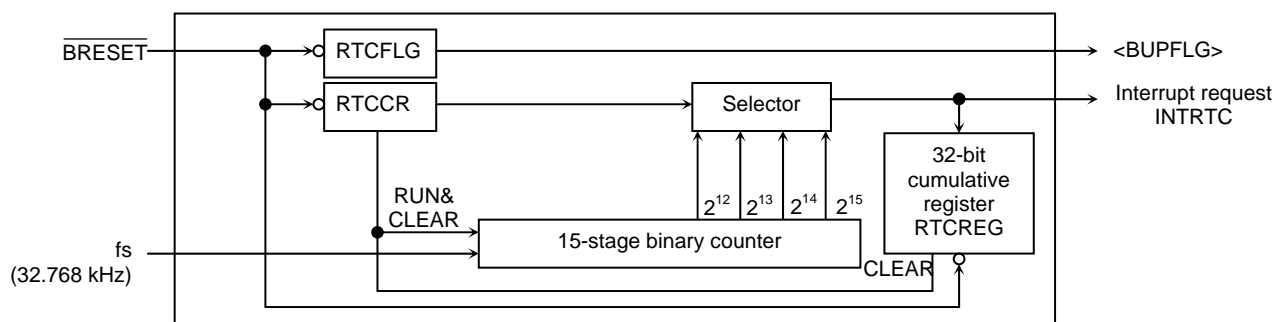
$\overline{BRESET}$

RTCFLG

<BUPFLG>

RTCCR

Selector

Interrupt request INTRTC

32-bit cumulative register RTCREG

RUN& CLEAR

$2^{12}$ $2^{13}$ $2^{14}$ $2^{15}$

fs (32.768 kHz)

15-stage binary counter

CLEAR